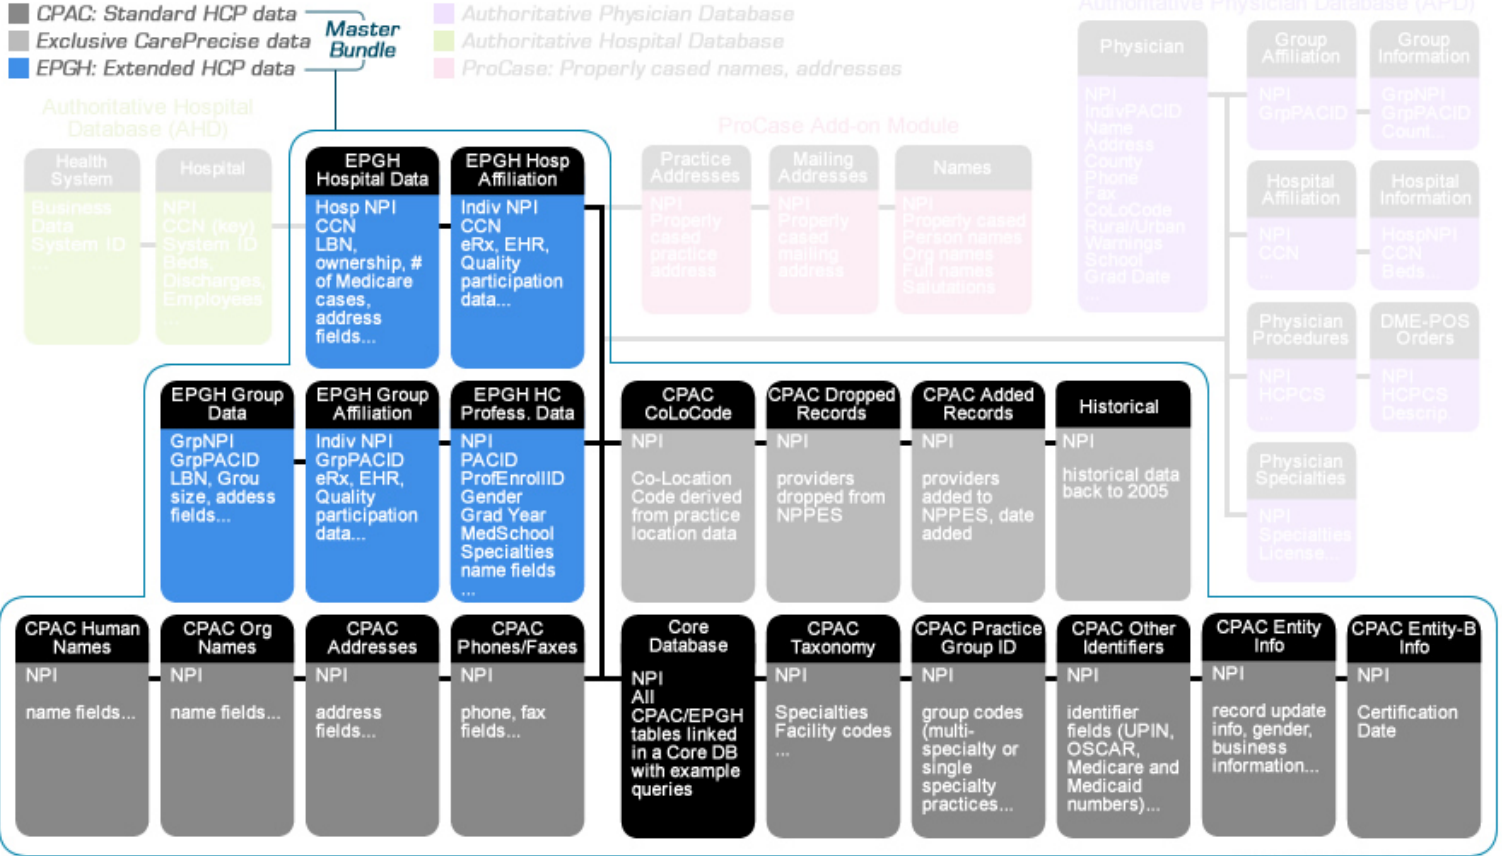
CPAC: Standard HCP data
Exclusive CarePrecise data
EPGH: Extended HCP data
Master Bundle

Authoritative Physician Database
Authoritative Hospital Database
ProCase: Properly cased names, addresses

Authoritative Physician Database (APD)

Authoritative Hospital Database (AHD)

ProCase Add-on Module

Health System
Business Data System ID ...

Hospital
NPI CCN (key) System ID Beds Discharges, Employees ...

EPGH Hospital Data
Hosp NPI CCN LBN, ownership, # of Medicare cases, address fields...

EPGH Hosp Affiliation
Indiv NPI CCN eRx, EHR, Quality participation data...

Practice Addresses
NPI Properly cased practice address

Mailing Addresses
NPI Properly cased mailing address

Names
NPI Properly cased Person names Org names Full names Salutations

Physician
NPI IndivPACID Name Address County Phone Fax CoLoCode Rural/Urban Warnings School Grad Date ...

Group Affiliation
NPI GrpPACID ...

Group Information
GrpNPI GrpPACID Count ...

Hospital Affiliation
NPI CCN ...

Hospital Information
HospNPI CCN Beds ...

Physician Procedures
NPI HCPCS ...

DME-POS Orders
NPI HCPCS Descrip ...

Physician Specialties
NPI Specialties License...

EPGH Group Data
GrpNPI GrpPACID LBN, Grou size, addess fields...

EPGH Group Affiliation
Indiv NPI GrpPACID eRx, EHR, Quality participation data...

EPGH HC Profess. Data
NPI PACID ProfEnrollID Gender Grad Year MedSchool Specialties name fields ...

CPAC CoLoCode
NPI
Co-Location Code derived from practice location data

CPAC Dropped Records
NPI
providers dropped from NPPES

CPAC Added Records
NPI
providers added to NPPES, date added

Historical
NPI
historical data back to 2005

CPAC Human Names
NPI
name fields...

CPAC Org Names
NPI
name fields...

CPAC Addresses
NPI
address fields...

CPAC Phones/Faxes
NPI
phone, fax fields...

Core Database
NPI All CPAC/EPGH tables linked in a Core DB with example queries

CPAC Taxonomy
NPI
Specialties Facility codes ...

CPAC Practice Group ID
NPI
group codes (multi-specialty or single specialty practices...

CPAC Other Identifiers
NPI
identifier fields (UPIN, OSCAR, Medicare and Medicaid numbers)...

CPAC Entity Info
NPI
record update info, gender, business information...

CPAC Entity-B Info
NPI
Certification Date